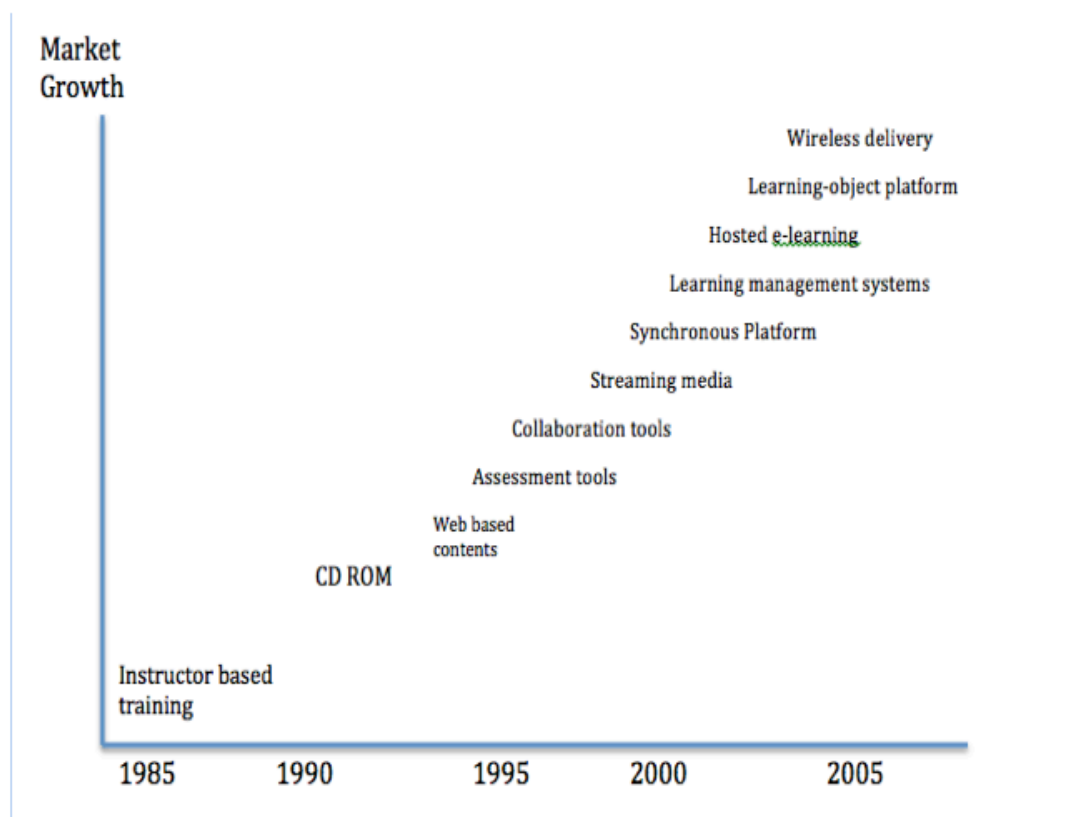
Market Growth

Wireless delivery

Learning-object platform

Hosted e-learning

Learning management systems

Synchronous Platform

Streaming media

Collaboration tools

Assessment tools

Web based contents

CD ROM

Instructor based training

1985 1990 1995 2000 2005